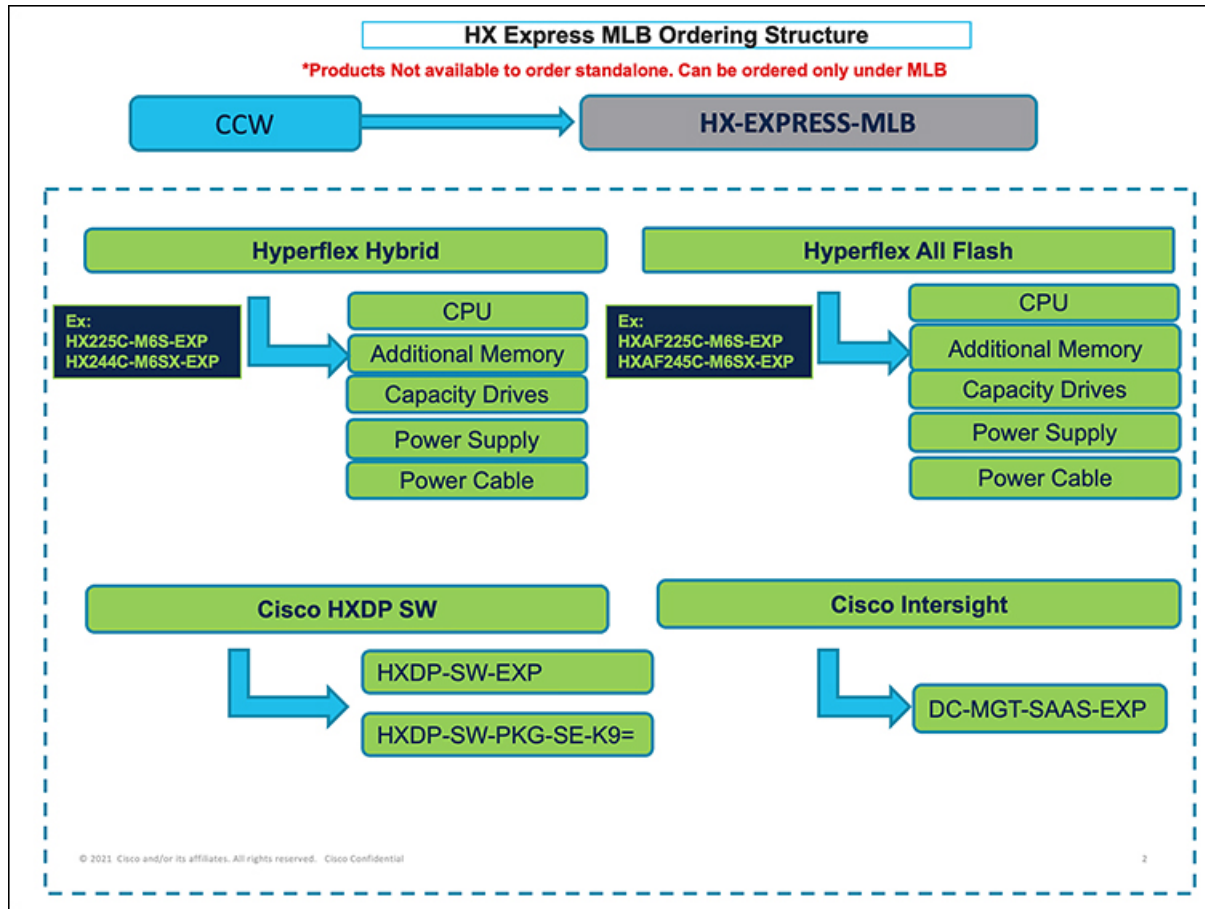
HX Express MLB Ordering Structure

*Products Not available to order standalone. Can be ordered only under MLB

CCW

HX-EXPRESS-MLB

Hyperflex Hybrid

Ex:
HX225C-M6S-EXP
HX244C-M6SX-EXP

CPU

Additional Memory

Capacity Drives

Power Supply

Power Cable

Hyperflex All Flash

Ex:
HXAF225C-M6S-EXP
HXAF245C-M6SX-EXP

CPU

Additional Memory

Capacity Drives

Power Supply

Power Cable

Cisco HXDP SW

HXDP-SW-EXP

HXDP-SW-PKG-SE-K9=

Cisco Intersight

DC-MGT-SAAS-EXP

© 2021 Cisco and/or its affiliates. All rights reserved. Cisco Confidential

2